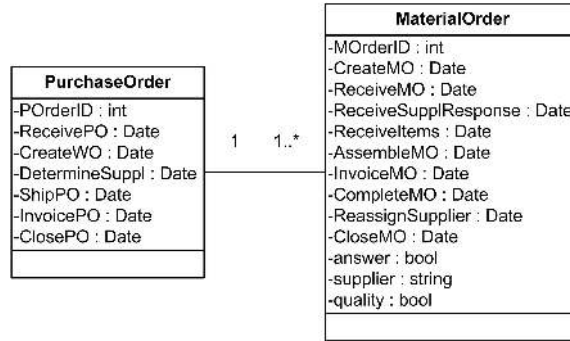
PurchaseOrder

-POrderID : int
-ReceivePO : Date
-CreateWO : Date
-DetermineSuppl : Date
-ShipPO : Date
-InvoicePO : Date
-ClosePO : Date

1

1..*

MaterialOrder

-MOrderID : int
-CreateMO : Date
-ReceiveMO : Date
-ReceiveSupplResponse : Date
-ReceiveItems : Date
-AssembleMO : Date
-InvoiceMO : Date
-CompleteMO : Date
-ReassignSupplier : Date
-CloseMO : Date
-answer : bool
-supplier : string
-quality : bool